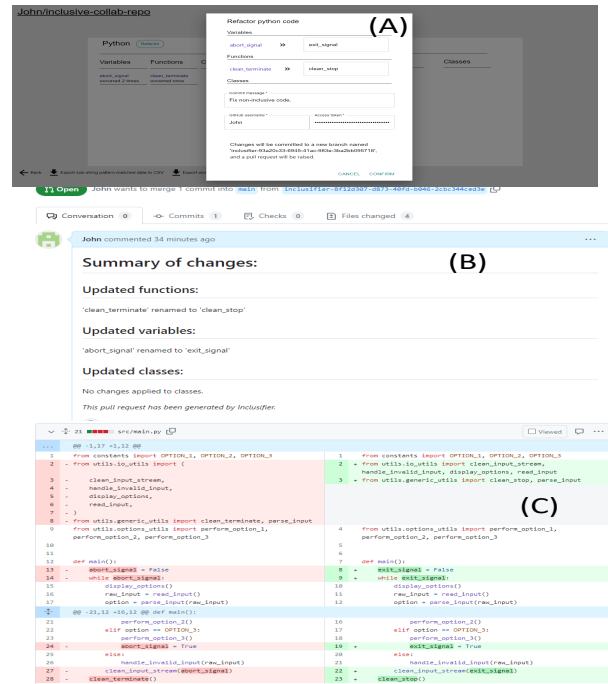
John/inclusive-collab-repo

Python Refactor

Variables Functions Classes

abort_signal renamed 2 times clean_terminate renamed once

Refactor python code

(A)

Variables

abort_signal » exit_signal

Functions

clean_terminate » clean_stop

Classes

Commit message *
Fix non-inclusive code.

GitHub username * John
Access token * ••••••••••••••••••••••••

Changes will be committed to a new branch named 'inclusifier-93a20c33-6940-41ac-940e-3ba2bdd9671b', and a pull request will be raised.

CANCEL CONFIRM

← Back Export use string pattern-matched data to CSV Export as

Open John wants to merge 1 commit into main from inclusifier-8f12d307-d873-40fd-b046-2cbc344ced3e

Conversation 0 Commits 1 Checks 0 Files changed 4

John commented 34 minutes ago ···

(B)

Summary of changes:

Updated functions:

'clean_terminate' renamed to 'clean_stop'

Updated variables:

'abort_signal' renamed to 'exit_signal'

Updated classes:

No changes applied to classes.

This pull request has been generated by Inclusifier.

21 src/main.py Viewed

@@ -1,17 +1,12 @@

| | | | |
|---|---|---|---|
| 1 | from constants import OPTION_1, OPTION_2, OPTION_3 | 1 | from constants import OPTION_1, OPTION_2, OPTION_3 |
| 2 | - from utils.io_utils import ( | 2 | + from utils.io_utils import clean_input_stream, handle_invalid_input, display_options, read_input |
| 3 | - clean_input_stream, | 3 | + from utils.generic_utils import clean_stop, parse_input |
| 4 | - handle_invalid_input, | | |
| 5 | - display_options, | | |
| 6 | - read_input, | | |
| 7 | - ) | | |
| 8 | - from utils.generic_utils import clean_terminate, parse_input | | |
| 9 | from utils.options_utils import perform_option_1, perform_option_2, perform_option_3 | 4 | from utils.options_utils import perform_option_1, perform_option_2, perform_option_3 |
| 10 | | 5 | |
| 11 | | 6 | |
| 12 | def main(): | 7 | def main(): |
| 13 | - abort_signal = False | 8 | + exit_signal = False |
| 14 | - while abort_signal: | 9 | + while exit_signal: |
| 15 | display_options() | 10 | display_options() |
| 16 | raw_input = read_input() | 11 | raw_input = read_input() |
| 17 | option = parse_input(raw_input) | 12 | option = parse_input(raw_input) |
| | @@ -21,12 +16,12 @@ def main(): | | |
| 21 | perform_option_2() | 16 | perform_option_2() |
| 22 | elif option == OPTION_3: | 17 | elif option == OPTION_3: |
| 23 | perform_option_3() | 18 | perform_option_3() |
| 24 | - abort_signal = True | 19 | + exit_signal = True |
| 25 | else: | 20 | else: |
| 26 | handle_invalid_input(raw_input) | 21 | handle_invalid_input(raw_input) |
| 27 | - clean_input_stream(abort_signal) | 22 | + clean_input_stream(exit_signal) |
| 28 | - clean_terminate() | 23 | + clean_stop() |

(C)